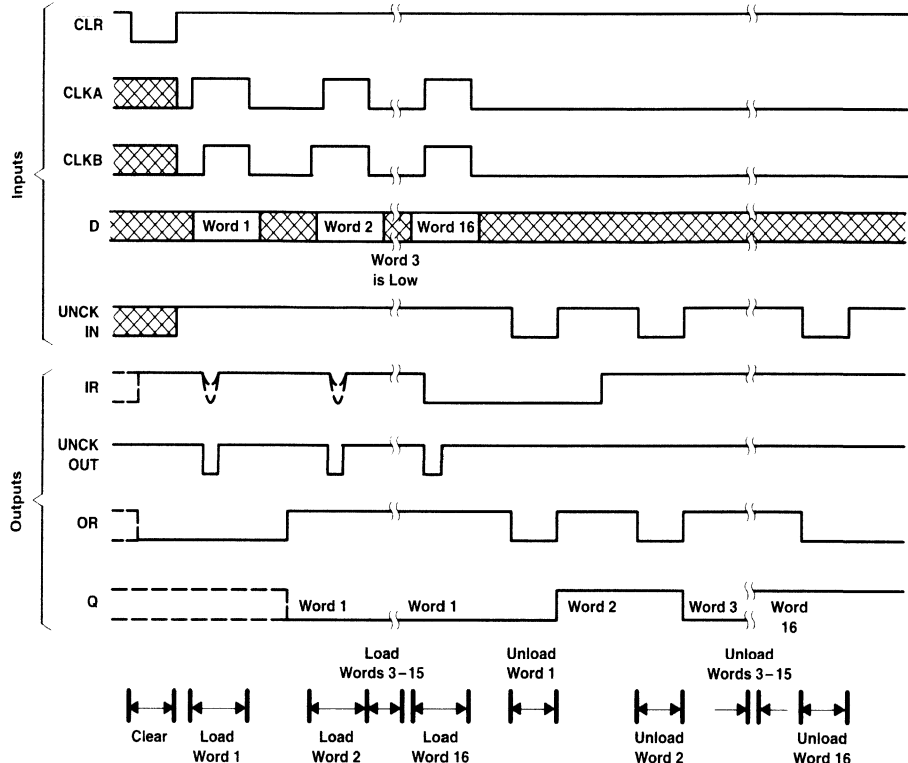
Inputs

CLR

CLKA

CLKB

D

Word 1

Word 2

Word 16

Word 3 is Low

UNCK IN

Outputs

IR

UNCK OUT

OR

Q

Word 1

Word 1

Word 2

Word 3

Word 16

Load Words 3–15

Unload Word 1

Unload Words 3–15

Clear

Load Word 1

Load Word 2

Load Word 16

Unload Word 2

Unload Word 16